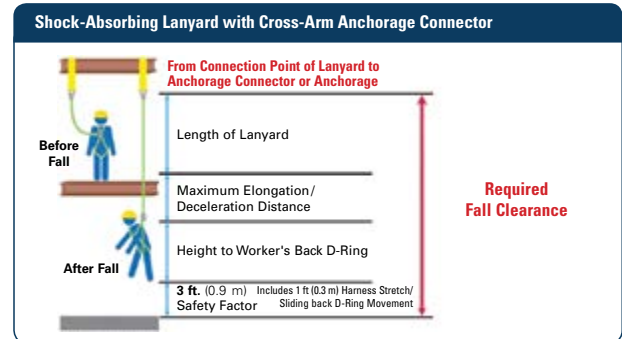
Shock-Absorbing Lanyard with Cross-Arm Anchorage Connector

From Connection Point of Lanyard to Anchorage Connector or Anchorage

Before Fall

Length of Lanyard

Maximum Elongation/ Deceleration Distance

Required Fall Clearance

Height to Worker's Back D-Ring

After Fall

3 ft. (0.9 m) Includes 1 ft (0.3 m) Harness Stretch/ Sliding back D-Ring Movement

Safety Factor